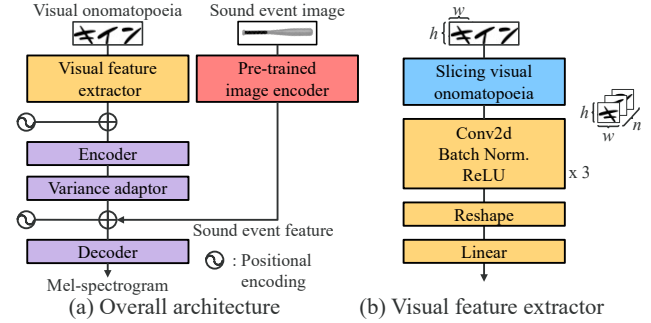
Visual onomatopoeia

キイン

Sound event image

Visual feature extractor

Pre-trained image encoder

Encoder

Variance adaptor

Sound event feature

Decoder

Mel-spectrogram

: Positional encoding

(a) Overall architecture

$w$

$h$

キイン

Slicing visual onomatopoeia

$h$

$w$

$n$

Conv2d
Batch Norm.
ReLU

x 3

Reshape

Linear

(b) Visual feature extractor